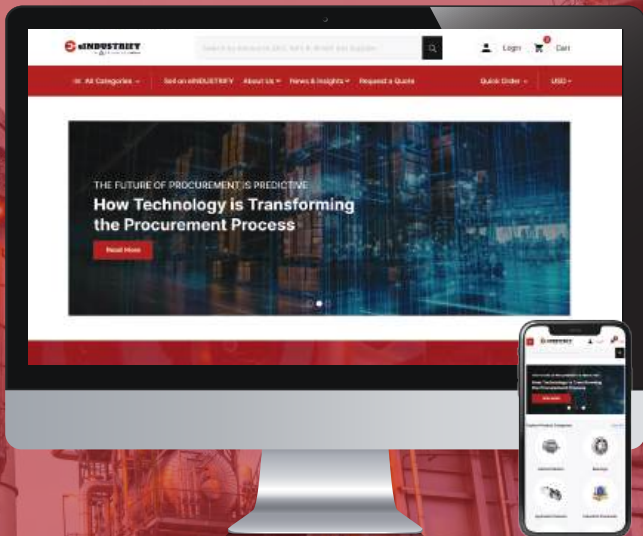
eINDUSTRIFY

Search by Keyword, SKU, Part #, Brand and Supplier

Login

Cart

All Categories

Sell on eINDUSTRIFY

About Us

News & Insights

Request a Quote

Quick Order

USD

THE FUTURE OF PROCUREMENT IS PREDICTIVE

How Technology is Transforming the Procurement Process

Read More

eINDUSTRIFY

How Technology is Transforming the Procurement Process

Featured Product Categories

Bearings